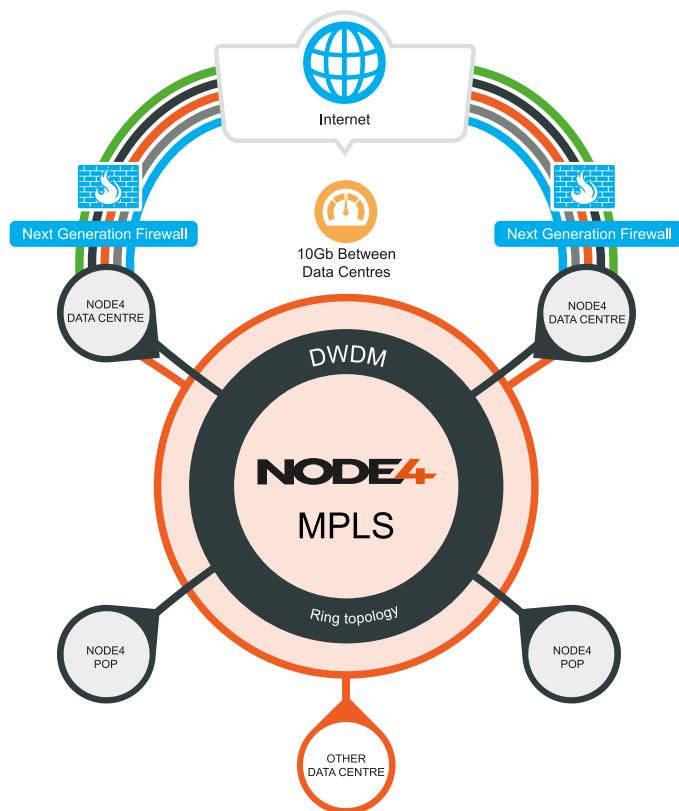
Internet

Next Generation Firewall

Next Generation Firewall

10Gb Between Data Centres

NODE4 DATA CENTRE

NODE4 DATA CENTRE

DWDM

NODE4

MPLS

Ring topology

NODE4 POP

NODE4 POP

OTHER DATA CENTRE